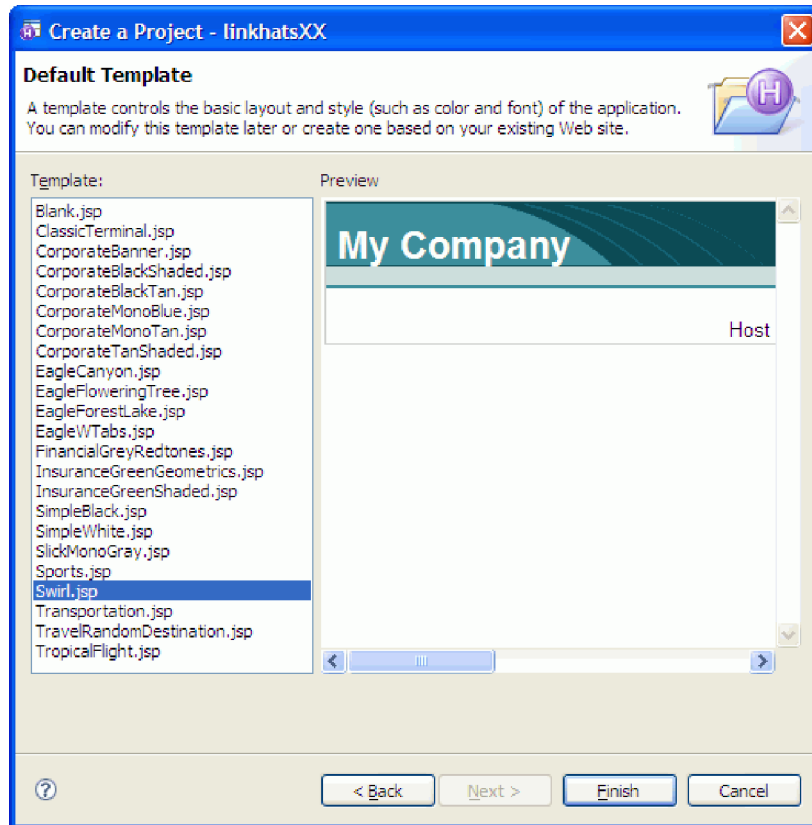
Create a Project - linkhatsXX

Default Template

A template controls the basic layout and style (such as color and font) of the application. You can modify this template later or create one based on your existing Web site.

Template:

Blank.jsp
ClassicTerminal.jsp
CorporateBanner.jsp
CorporateBlackShaded.jsp
CorporateBlackTan.jsp
CorporateMonoBlue.jsp
CorporateMonoTan.jsp
CorporateTanShaded.jsp
EagleCanyon.jsp
EagleFloweringTree.jsp
EagleForestLake.jsp
EagleWTabs.jsp
FinancialGreyRedtones.jsp
InsuranceGreenGeometrics.jsp
InsuranceGreenShaded.jsp
SimpleBlack.jsp
SimpleWhite.jsp
SlickMonoGray.jsp
Sports.jsp
Swirl.jsp
Transportation.jsp
TravelRandomDestination.jsp
TropicalFlight.jsp

Preview

My Company

Host

?

< Back

Next >

Finish

Cancel